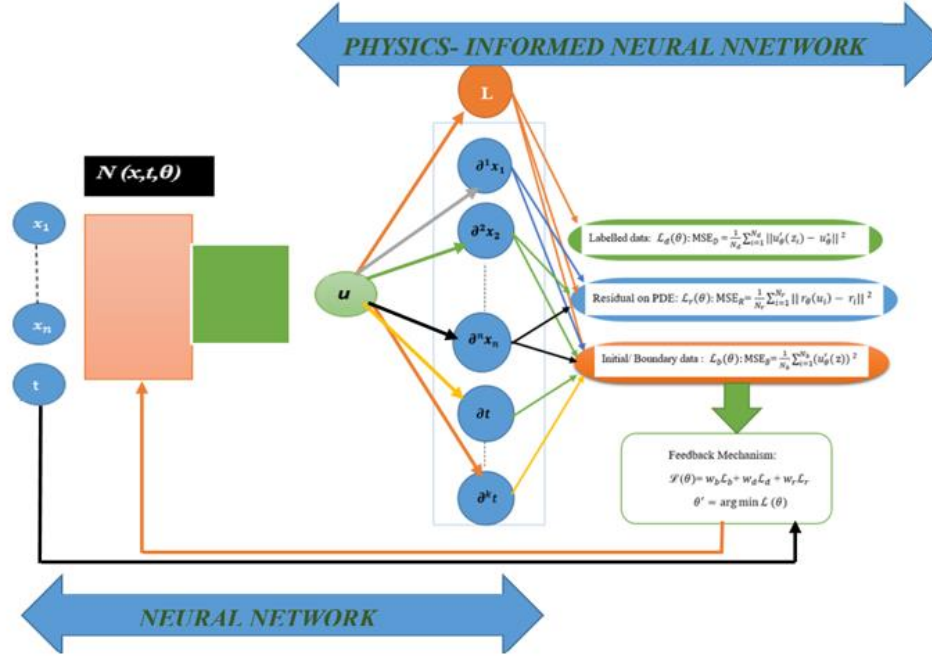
PHYSICS- INFORMED NEURAL NNETWORK

L

$N(x,t,\theta)$

$x_1$

$x_n$

t

$u$

$\partial^1 x_1$

$\partial^2 x_2$

$\partial^n x_n$

$\partial t$

$\partial^k t$

Labelled data: $\mathcal{L}_d(\theta)$: $MSE_D = \frac{1}{N_d}\sum_{i=1}^{N_d} ||u_\theta^r(z_i) - u_\theta^*||^2$

Residual on PDE: $\mathcal{L}_r(\theta)$: $MSE_R = \frac{1}{N_r}\sum_{i=1}^{N_r} || r_\theta(u_i) - r_i||^2$

Initial/ Boundary data : $\mathcal{L}_b(\theta)$: $MSE_B = \frac{1}{N_b}\sum_{i=1}^{N_b}(u_\theta^r(z))^2$

Feedback Mechanism:

$\mathcal{L}(\theta) = w_b\mathcal{L}_b + w_d\mathcal{L}_d + w_r\mathcal{L}_r$

$\theta' = \arg\min \mathcal{L}(\theta)$

NEURAL NETWORK